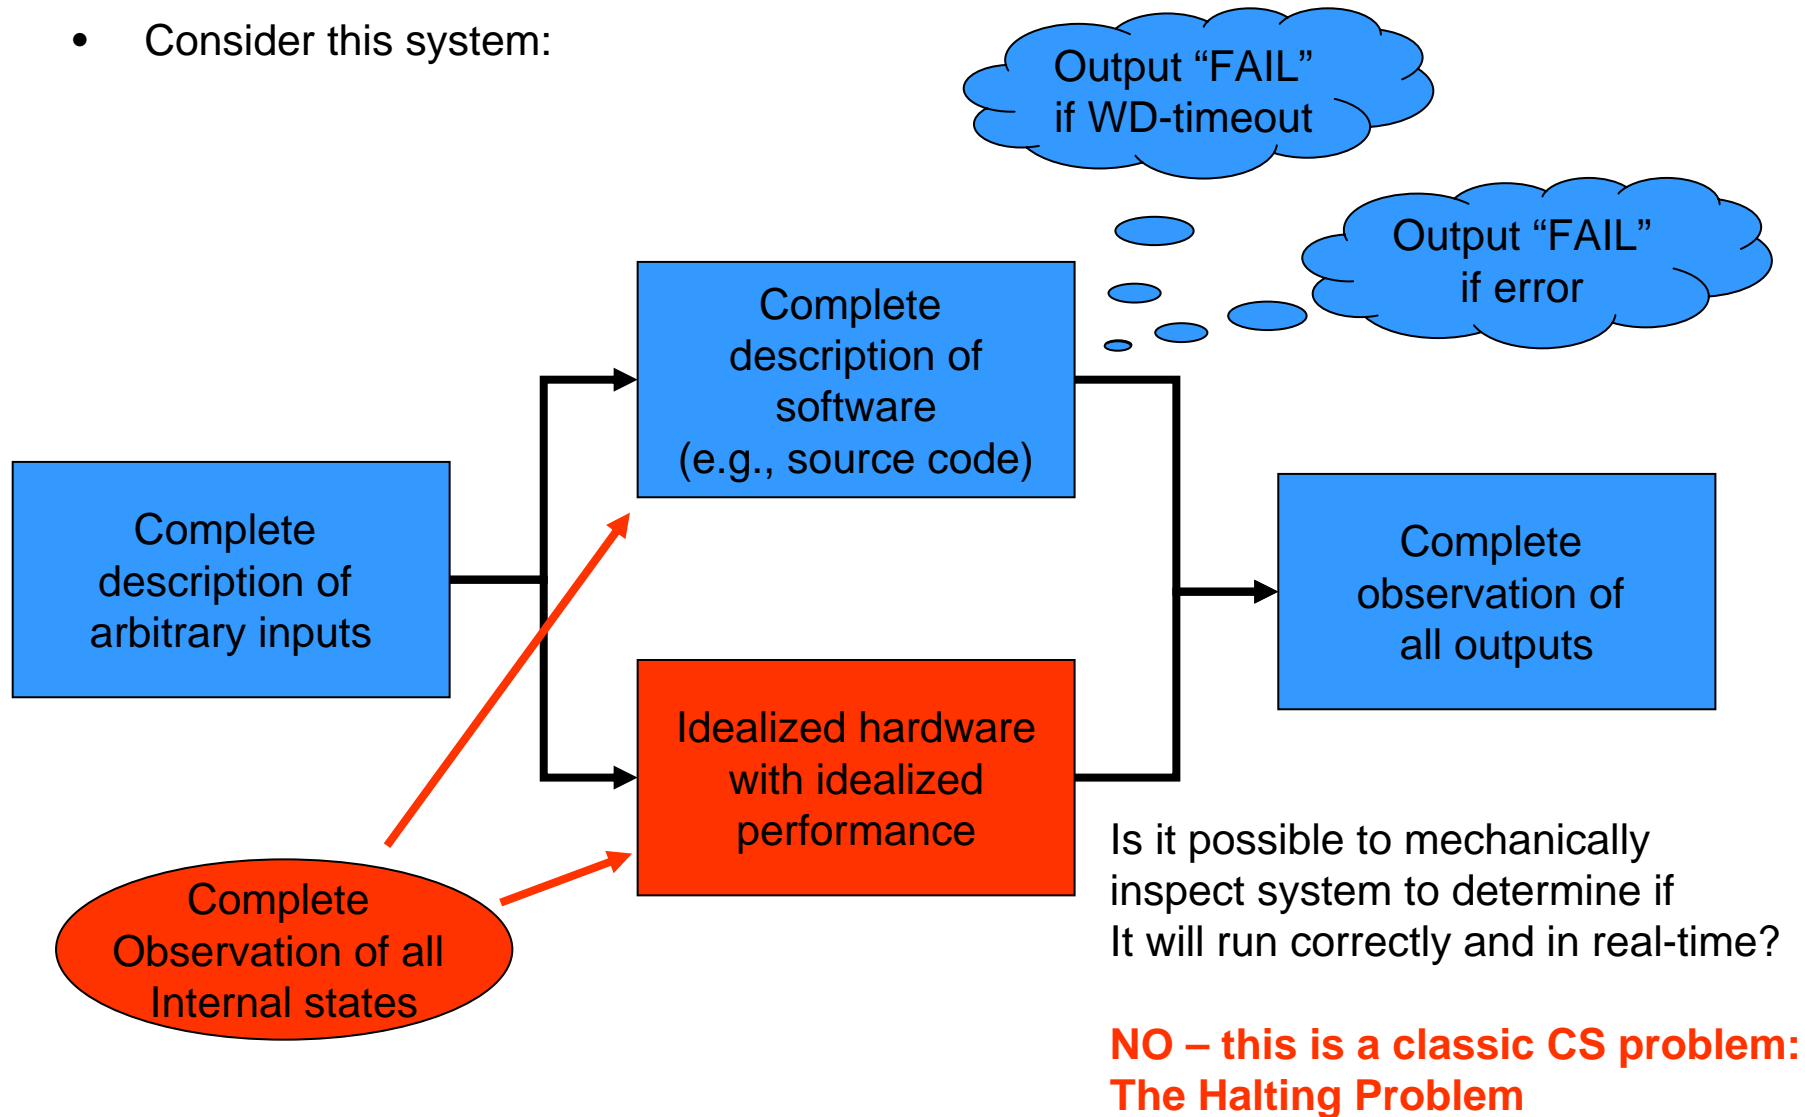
• Consider this system:

Output “FAIL” if WD-timeout

Output “FAIL” if error

Complete description of software (e.g., source code)

Complete description of arbitrary inputs

Complete observation of all outputs

Idealized hardware with idealized performance

Complete Observation of all Internal states

Is it possible to mechanically inspect system to determine if It will run correctly and in real-time?

NO – this is a classic CS problem: The Halting Problem